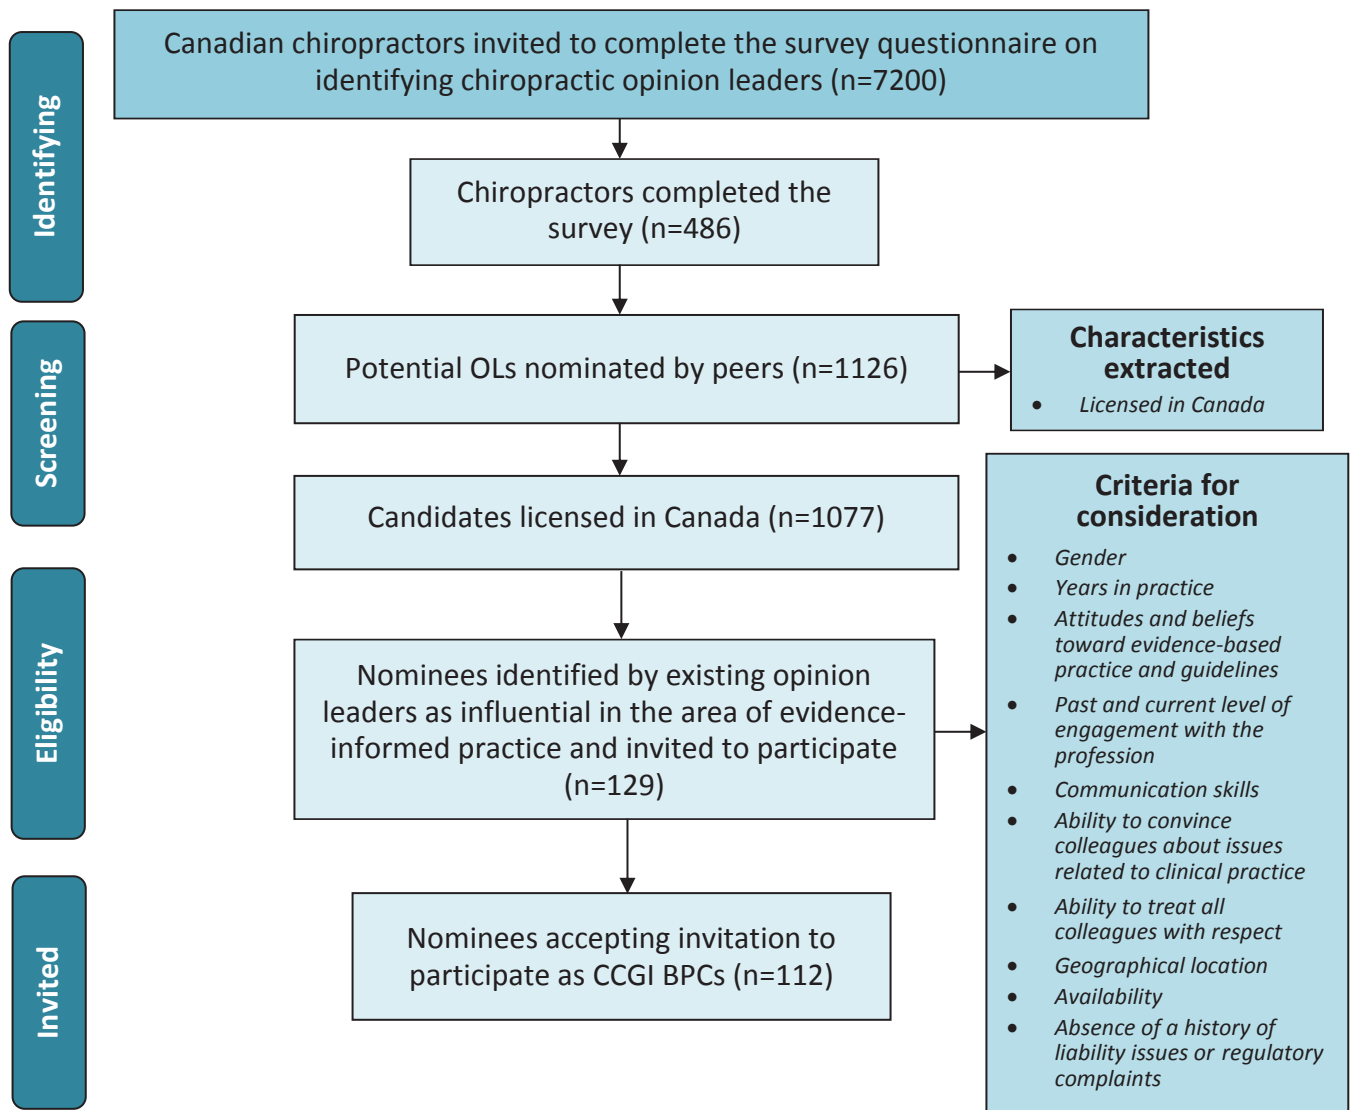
Identifying

Canadian chiropractors invited to complete the survey questionnaire on identifying chiropractic opinion leaders (n=7200)

Chiropractors completed the survey (n=486)

Screening

Potential OLs nominated by peers (n=1126)

Characteristics extracted

- Licensed in Canada

Candidates licensed in Canada (n=1077)

Eligibility

Nominees identified by existing opinion leaders as influential in the area of evidence-informed practice and invited to participate (n=129)

Criteria for consideration

- Gender
- Years in practice
- Attitudes and beliefs toward evidence-based practice and guidelines
- Past and current level of engagement with the profession
- Communication skills
- Ability to convince colleagues about issues related to clinical practice
- Ability to treat all colleagues with respect
- Geographical location
- Availability
- Absence of a history of liability issues or regulatory complaints

Invited

Nominees accepting invitation to participate as CCGI BPCs (n=112)